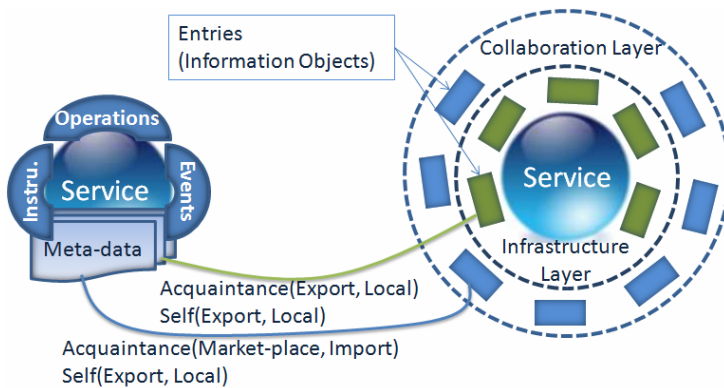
Entries
(Information Objects)

Collaboration Layer

Operations

Instru.

Service

Events

Meta-data

Service

Infrastructure Layer

Acquaintance(Export, Local)
Self(Export, Local)

Acquaintance(Market-place, Import)
Self(Export, Local)